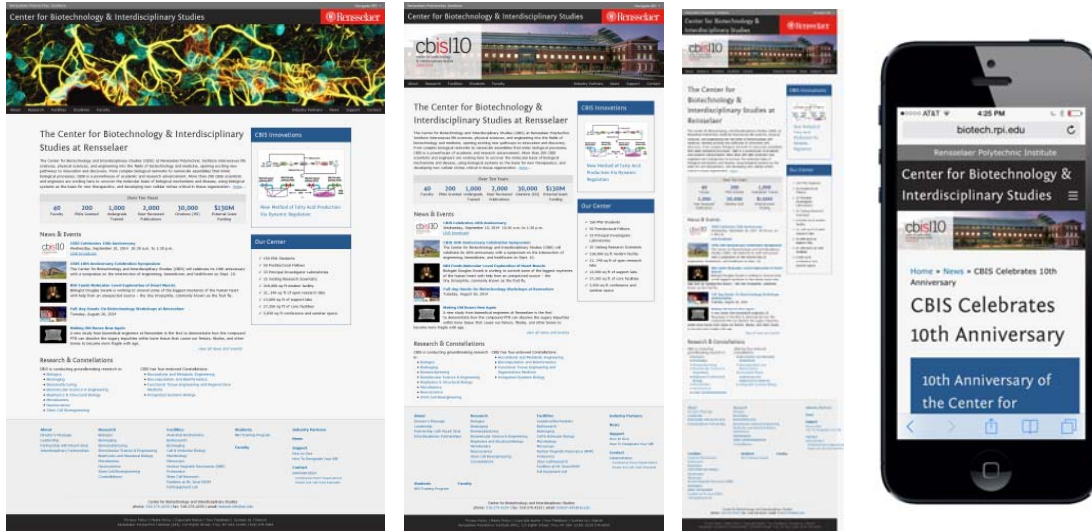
Center for Biotechnology & Interdisciplinary Studies

Rensselaer

The Center for Biotechnology & Interdisciplinary Studies at Rensselaer

CBIS Innovations

New Method of Fatty Acid Production Via Dynamic Regulation

News & Events

Our Center

Research & Constellations

cbis|10

The Center for Biotechnology & Interdisciplinary Studies at Rensselaer

CBIS Innovations

News & Events

Our Center

Research & Constellations

AT&T 4:25 PM

biotech.rpi.edu

Rensselaer Polytechnic Institute

Center for Biotechnology & Interdisciplinary Studies

cbis|10

Home » News » CBIS Celebrates 10th Anniversary

CBIS Celebrates 10th Anniversary

10th Anniversary of the Center for